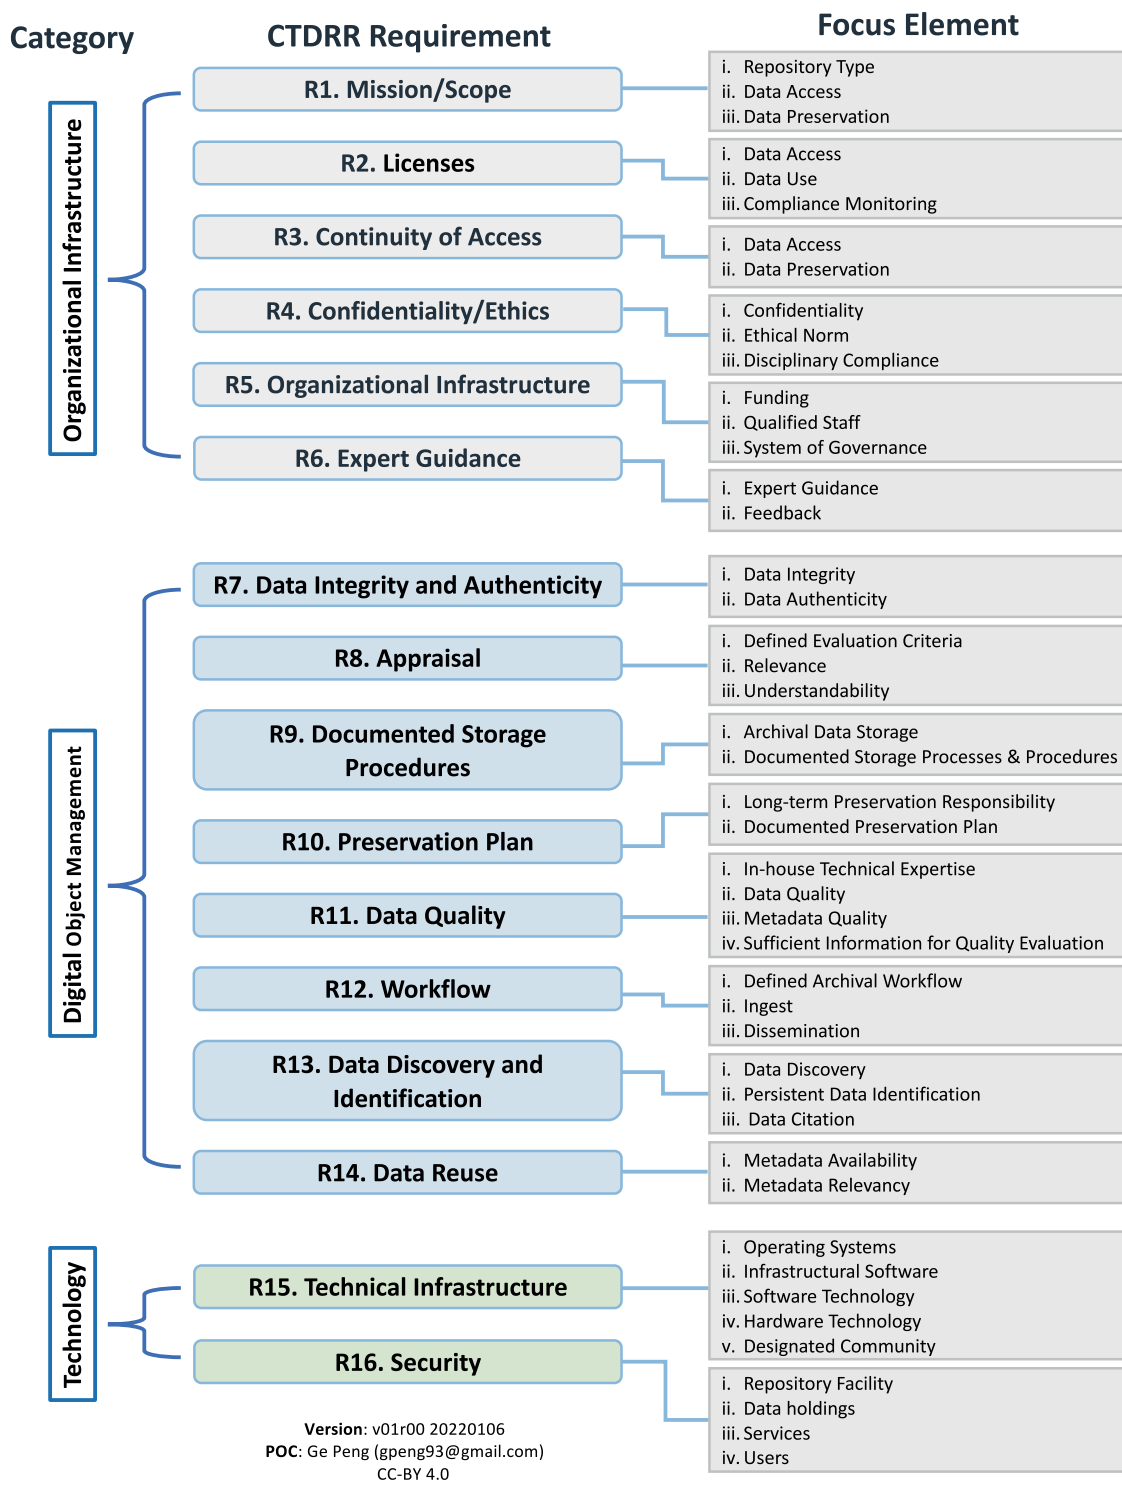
Category

CTDRR Requirement

Focus Element

Organizational Infrastructure

R1. Mission/Scope

i. Repository Type
ii. Data Access
iii. Data Preservation

R2. Licenses

i. Data Access
ii. Data Use
iii. Compliance Monitoring

R3. Continuity of Access

i. Data Access
ii. Data Preservation

R4. Confidentiality/Ethics

i. Confidentiality
ii. Ethical Norm
iii. Disciplinary Compliance

R5. Organizational Infrastructure

i. Funding
ii. Qualified Staff
iii. System of Governance

R6. Expert Guidance

i. Expert Guidance
ii. Feedback

Digital Object Management

R7. Data Integrity and Authenticity

i. Data Integrity
ii. Data Authenticity

R8. Appraisal

i. Defined Evaluation Criteria
ii. Relevance
iii. Understandability

R9. Documented Storage Procedures

i. Archival Data Storage
ii. Documented Storage Processes & Procedures

R10. Preservation Plan

i. Long-term Preservation Responsibility
ii. Documented Preservation Plan

R11. Data Quality

i. In-house Technical Expertise
ii. Data Quality
iii. Metadata Quality
iv. Sufficient Information for Quality Evaluation

R12. Workflow

i. Defined Archival Workflow
ii. Ingest
iii. Dissemination

R13. Data Discovery and Identification

i. Data Discovery
ii. Persistent Data Identification
iii. Data Citation

R14. Data Reuse

i. Metadata Availability
ii. Metadata Relevancy

Technology

R15. Technical Infrastructure

i. Operating Systems
ii. Infrastructural Software
iii. Software Technology
iv. Hardware Technology
v. Designated Community

R16. Security

i. Repository Facility
ii. Data holdings
iii. Services
iv. Users

Version: v01r00 20220106
POC: Ge Peng (gpeng93@gmail.com)
CC-BY 4.0